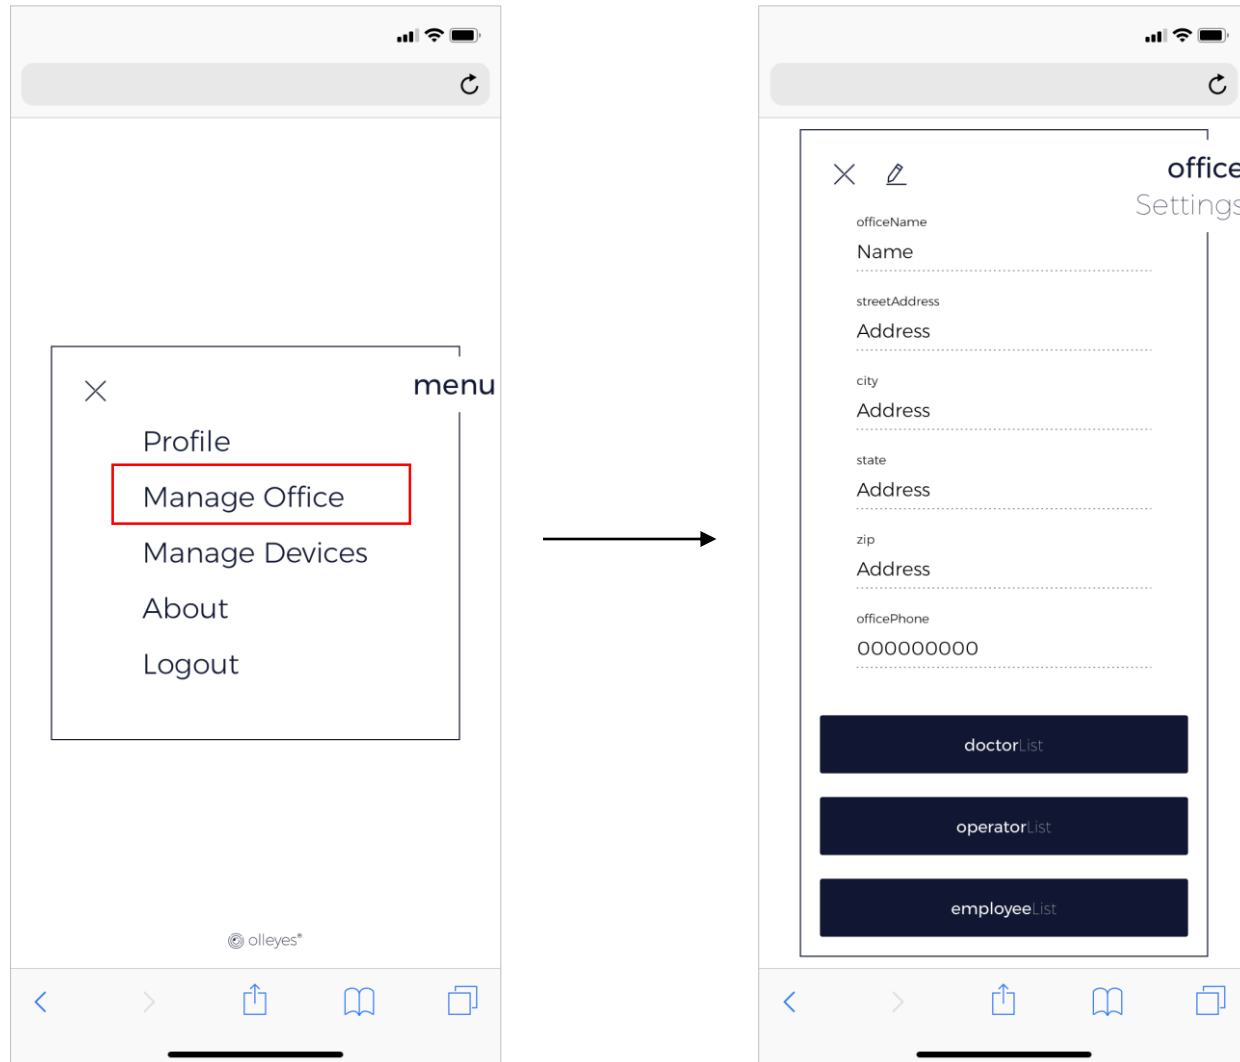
menu

Profile

Manage Office

Manage Devices

About

Logout

olleyes®

office
Settings

officeName
Name

streetAddress
Address

city
Address

state
Address

zip
Address

officePhone
000000000

doctorList

operatorList

employeeList